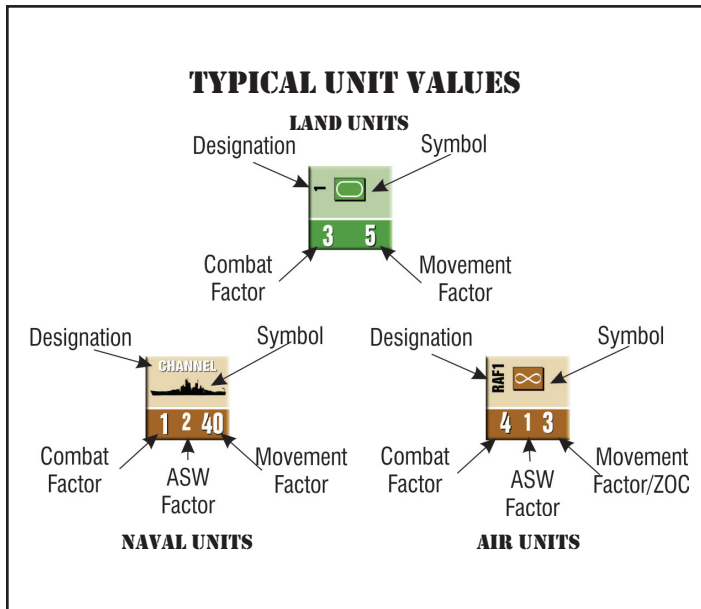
TYPICAL UNIT VALUES

LAND UNITS

Designation

Symbol

1

3 5

Combat Factor

Movement Factor

Designation

Symbol

CHANNEL

1 2 40

Combat Factor

ASW Factor

Movement Factor

NAVAL UNITS

Designation

Symbol

RAF1

4 1 3

Combat Factor

ASW Factor

Movement Factor/ZOC

AIR UNITS